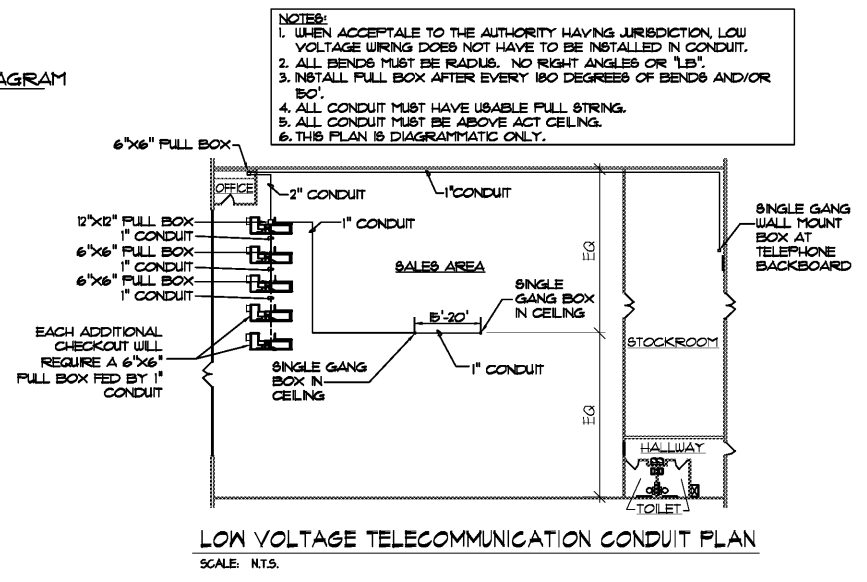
AGRAM

NOTES:
1. WHEN ACCEPTALE TO THE AUTHORITY HAVING JURISDICTION, LOW VOLTAGE WIRING DOES NOT HAVE TO BE INSTALLED IN CONDUIT.
2. ALL BENDS MUST BE RADIUS. NO RIGHT ANGLES OR "LB".
3. INSTALL PULL BOX AFTER EVERY 180 DEGREES OF BENDS AND/OR 150'.
4. ALL CONDUIT MUST HAVE USABLE PULL STRING.
5. ALL CONDUIT MUST BE ABOVE ACT CEILING.
6. THIS PLAN IS DIAGRAMMATIC ONLY.

6"X6" PULL BOX
OFFICE
2" CONDUIT
1"CONDUIT
12"X12" PULL BOX
1" CONDUIT
1" CONDUIT
6"X6" PULL BOX
1" CONDUIT
6"X6" PULL BOX
1" CONDUIT
SINGLE GANG WALL MOUNT BOX AT TELEPHONE BACKBOARD
EQ
SALES AREA
SINGLE GANG BOX IN CEILING
15'-20'
EACH ADDITIONAL CHECKOUT WILL REQUIRE A 6"X6" PULL BOX FED BY 1" CONDUIT
SINGLE GANG BOX IN CEILING
1" CONDUIT
STOCKROOM
EQ
HALLWAY
TOILET

LOW VOLTAGE TELECOMMUNICATION CONDUIT PLAN
SCALE: N.T.S.